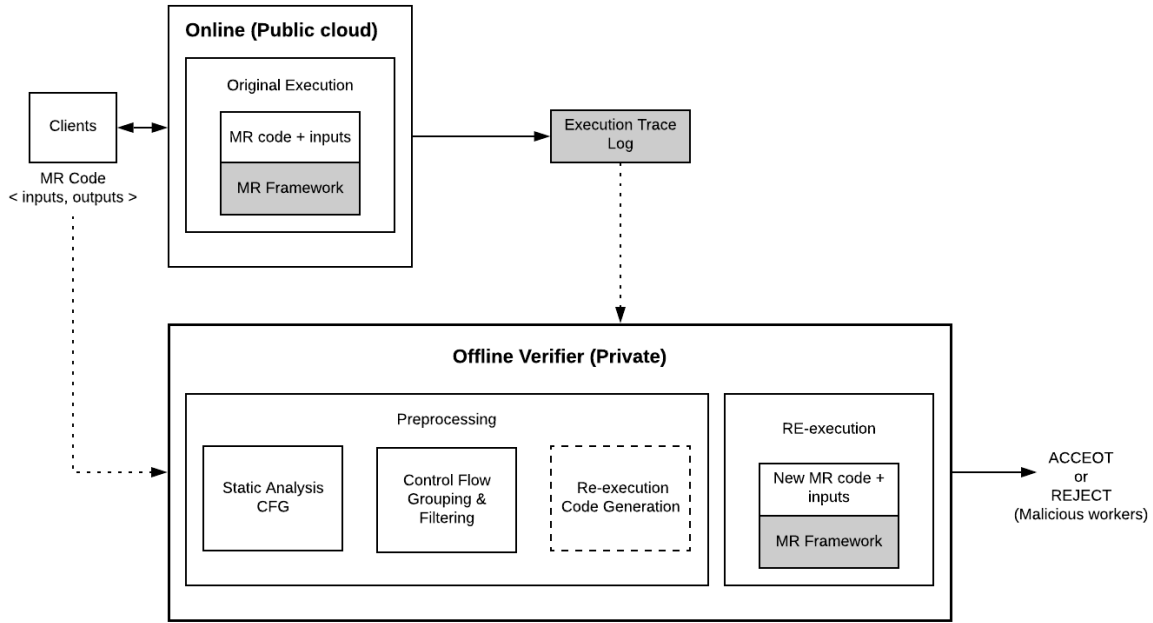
Online (Public cloud)

Original Execution

MR code + inputs

MR Framework

Clients

MR Code
< inputs, outputs >

Execution Trace Log

Offline Verifier (Private)

Preprocessing

Static Analysis CFG

Control Flow Grouping & Filtering

Re-execution Code Generation

RE-execution

New MR code + inputs

MR Framework

ACCEOT
or
REJECT
(Malicious workers)